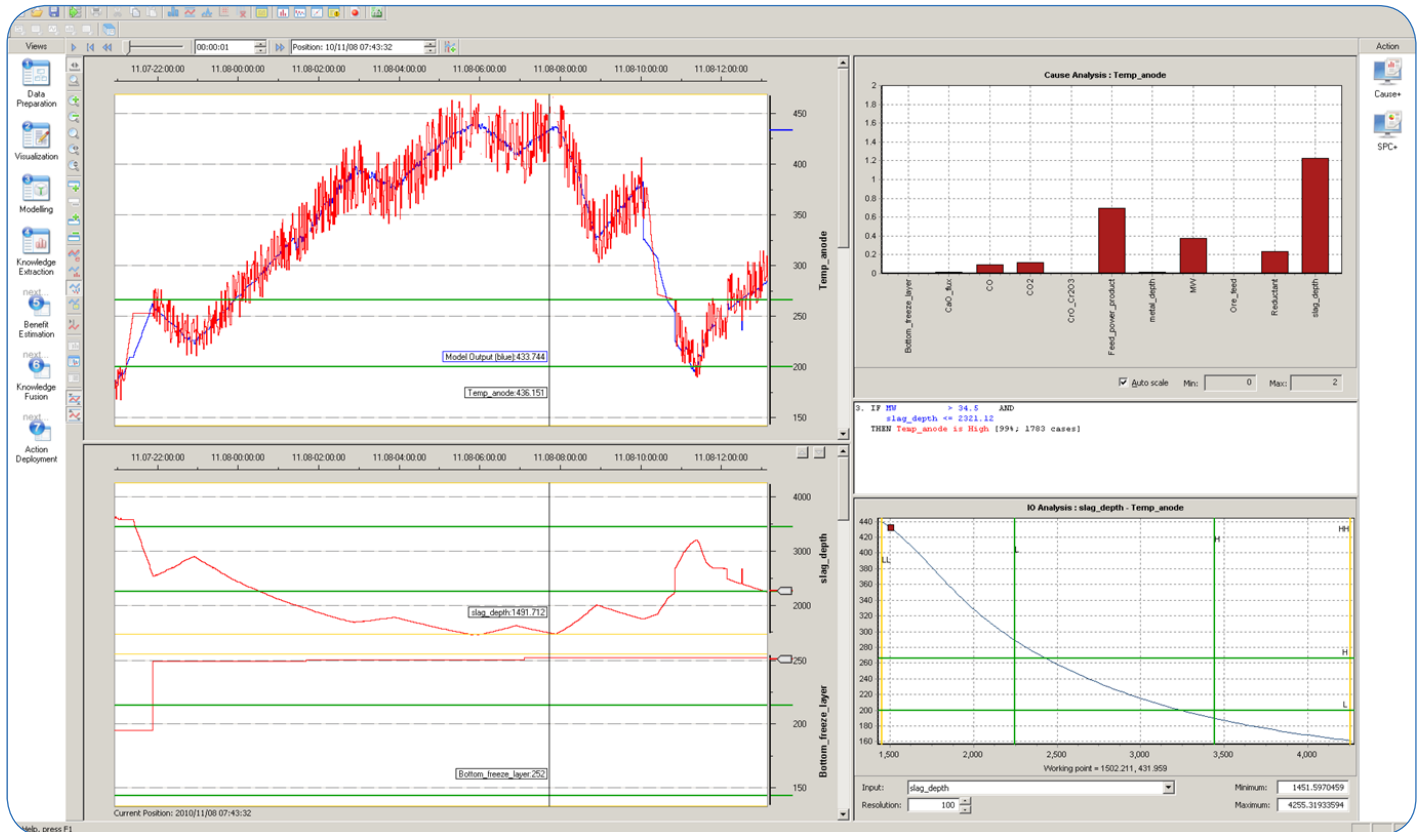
Views

Data Preparation
Visualization
Modelling
Knowledge Extraction
next...
Benefit Estimation
next...
Knowledge Fusion
next...
Action Deployment

00:00:01
Position: 10/11/08 07:43:32

11.07-22:00:00 11.08-00:00:00 11.08-02:00:00 11.08-04:00:00 11.08-06:00:00 11.08-08:00:00 11.08-10:00:00 11.08-12:00:00

450
400
350
300
250
200
150
Temp_anode

Model Output (blue):433.744
Temp_anode:436.151

11.07-22:00:00 11.08-00:00:00 11.08-02:00:00 11.08-04:00:00 11.08-06:00:00 11.08-08:00:00 11.08-10:00:00 11.08-12:00:00

4000
3000
2000
slag_depth
slag_depth:1491.712

250
200
150
Bottom_freeze_layer
Bottom_freeze_layer:252

Current Position: 2010/11/08 07:43:32

Cause Analysis : Temp_anode

2
1.8
1.6
1.4
1.2
1
0.8
0.6
0.4
0.2
0

Bottom_freeze_layer
CaO_flux
CO
CO2
CrO_Cr2O3
Feed_power_product
metal_depth
MW
Ore_feed
Reductant
slag_depth

Auto scale Min: 0 Max: 2

3. IF MW > 34.5 AND
slag_depth <= 2321.12
THEN Temp_anode is High [99%; 1783 cases]

IO Analysis : slag_depth - Temp_anode

440
420
400
380
360
340
320
300
280
260
240
220
200
180
160

LL L H HH H L

1,500 2,000 2,500 3,000 3,500 4,000
Working point = 1502.211, 431.959

Input: slag_depth
Resolution: 100
Minimum: 1451.5970459
Maximum: 4255.31933594

Action
Cause+
SPC+

Help, press F1